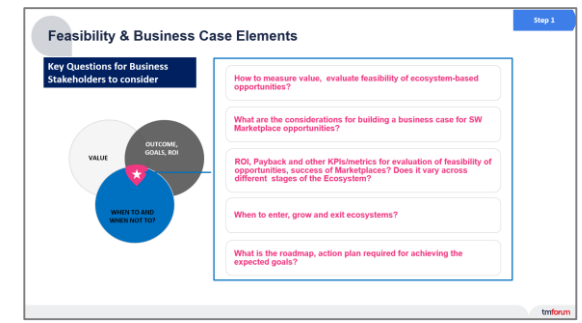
Step 1

Feasibility & Business Case Elements

Key Questions for Business Stakeholders to consider

VALUE

OUTCOME, GOALS, ROI

WHEN TO AND WHEN NOT TO?

How to measure value, evaluate feasibility of ecosystem-based opportunities?

What are the considerations for building a business case for SW Marketplace opportunities?

ROI, Payback and other KPIs/metrics for evaluation of feasibility of opportunities, success of Marketplaces? Does it vary across different stages of the Ecosystem?

When to enter, grow and exit ecosystems?

What is the roadmap, action plan required for achieving the expected goals?

tmforum